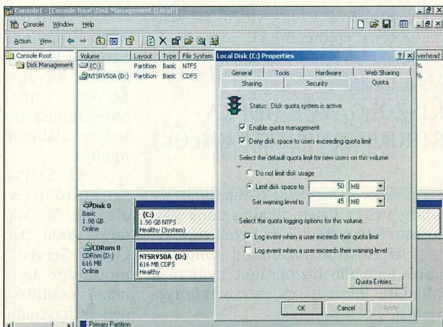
Console1 - [Console Root\Disk Management (Local)]

Console Window Help

Action View

Console Root
Disk Management

| Volume | Layout | Type | File System |
|---|---|---|---|
| (C:) | Partition | Basic | NTFS |
| NTSRV50A (D:) | Partition | Basic | CDFS |

Overhead

Disk 0
Basic
1.98 GB
Online

(C:)
1.98 GB NTFS
Healthy (System)

CDRom 0
CDRom (D:)
616 MB
Online

NTSRV50A (D:)
616 MB CDFS
Healthy

Primary Partition

Local Disk (C:) Properties

General | Tools | Hardware | Web Sharing
Sharing | Security | Quota

Status: Disk quota system is active

Enable quota management

Deny disk space to users exceeding quota limit

Select the default quota limit for new users on this volume:

Do not limit disk usage

Limit disk space to 50 MB

Set warning level to 45 MB

Select the quota logging options for this volume:

Log event when a user exceeds their quota limit

Log event when a user exceeds their warning level

Quota Entries...

OK Cancel Apply